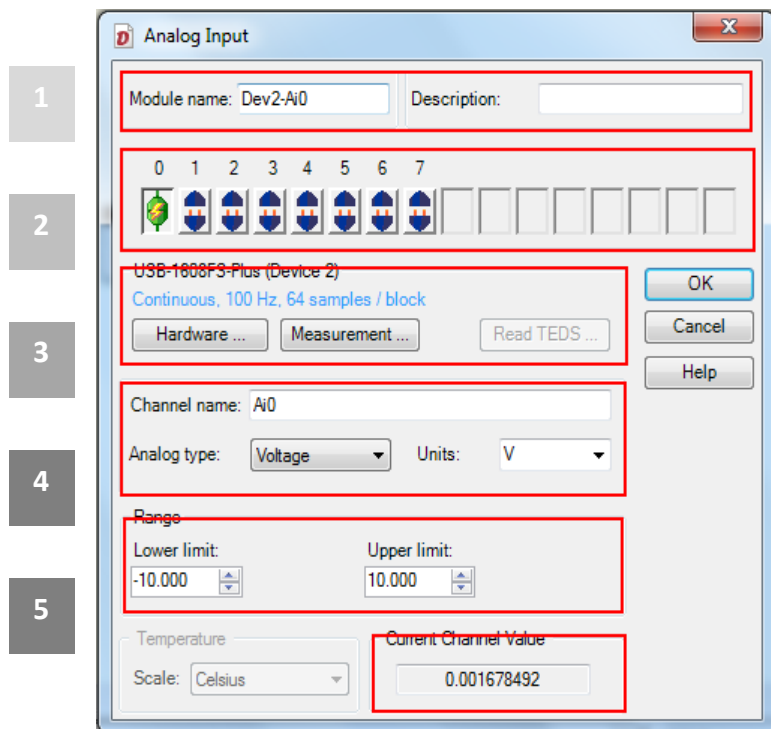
1

2

3

4

5

Analog Input

Module name: Dev2-Ai0

Description:

0 1 2 3 4 5 6 7

USB-1608FS-Plus (Device 2)

Continuous, 100 Hz, 64 samples / block

Hardware ...

Measurement ...

Read TEDS ...

OK

Cancel

Help

Channel name: Ai0

Analog type: Voltage

Units: V

Range

Lower limit:

-10.000

Upper limit:

10.000

Temperature

Scale: Celsius

Current Channel Value

0.001678492